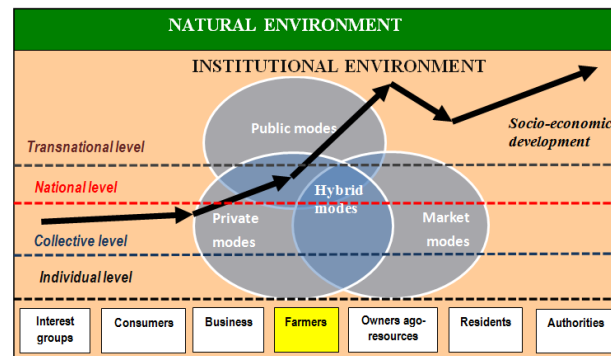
NATURAL ENVIRONMENT

INSTITUTIONAL ENVIRONMENT

Transnational level

National level

Collective level

Individual level

Public modes

Hybrid modes

Private modes

Market modes

Socio-economic development

Interest groups

Consumers

Business

Farmers

Owners ago-resources

Residents

Authorities